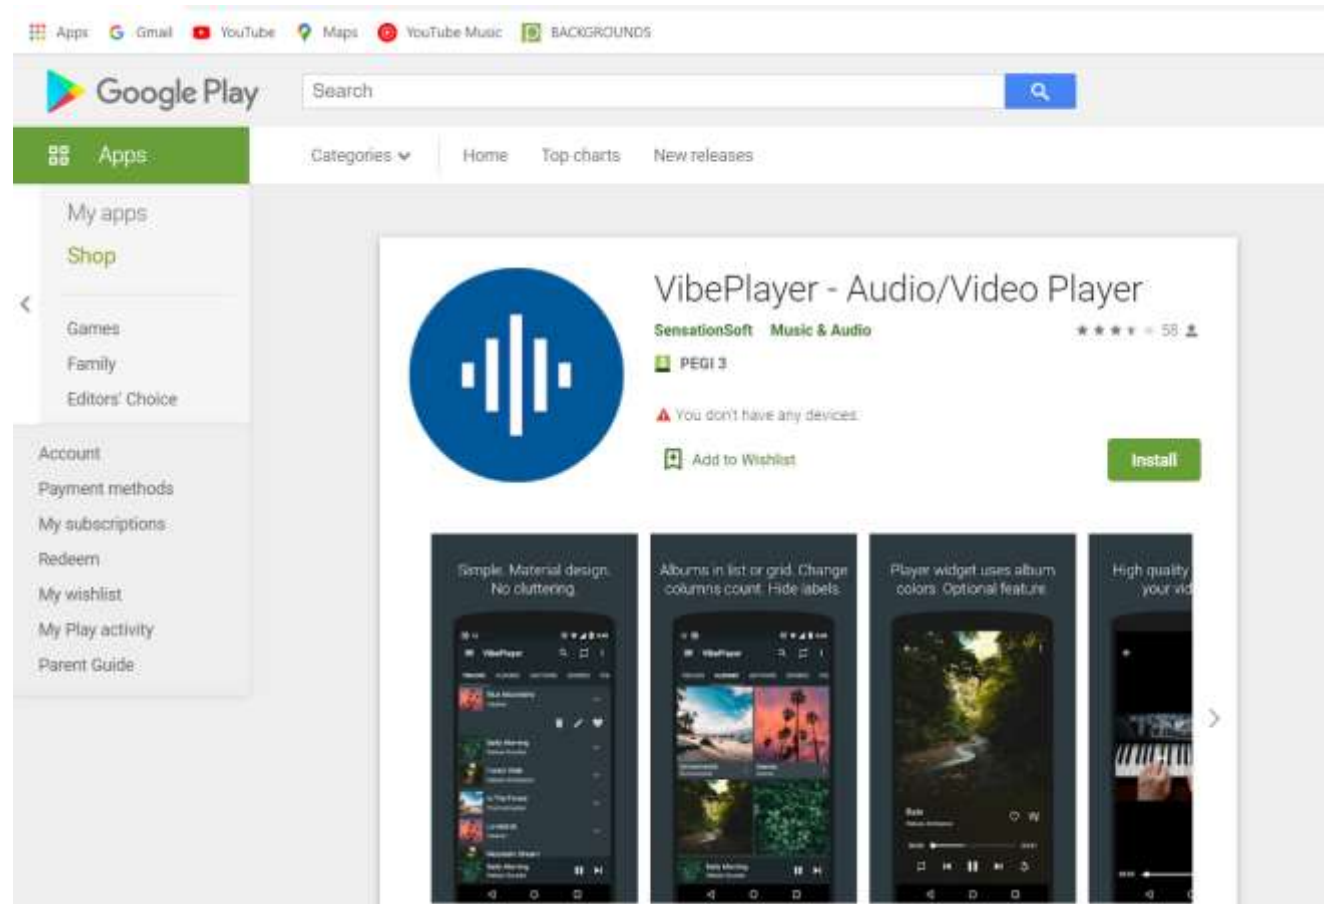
Apps Gmail YouTube Maps YouTube Music BACKGROUNDS

Google Play

Search

Apps

Categories Home Top charts New releases

My apps
Shop

Games
Family
Editors' Choice

Account
Payment methods
My subscriptions
Redeem
My wishlist
My Play activity
Parent Guide

VibePlayer - Audio/Video Player

SensationSoft Music & Audio

58

PEGI 3

You don't have any devices

Add to Wishlist

Install

Simple. Material design. No cluttering.

Albums in list or grid. Change columns count. Hide labels.

Player widget uses album colors. Optional feature.

High quality your vid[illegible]

VibePlayer

VibePlayer